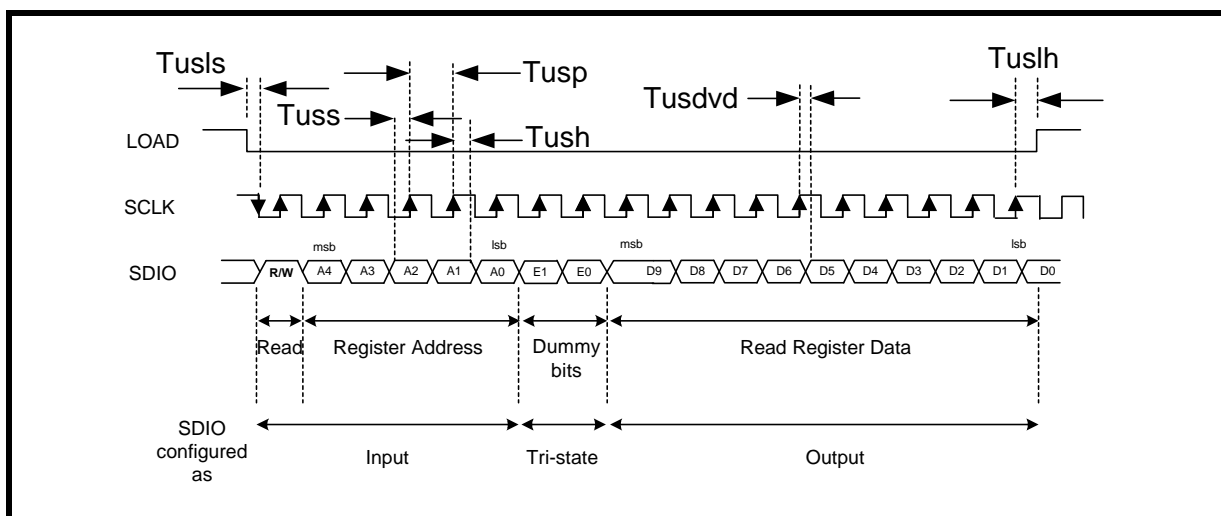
Tusls

Tusp

Tuslh

Tuss

Tusdvd

Tush

LOAD

SCLK

msb

lsb

msb

lsb

SDIO

R/W

A4

A3

A2

A1

A0

E1

E0

D9

D8

D7

D6

D5

D4

D3

D2

D1

D0

Read

Register Address

Dummy bits

Read Register Data

SDIO configured as

Input

Tri-state

Output